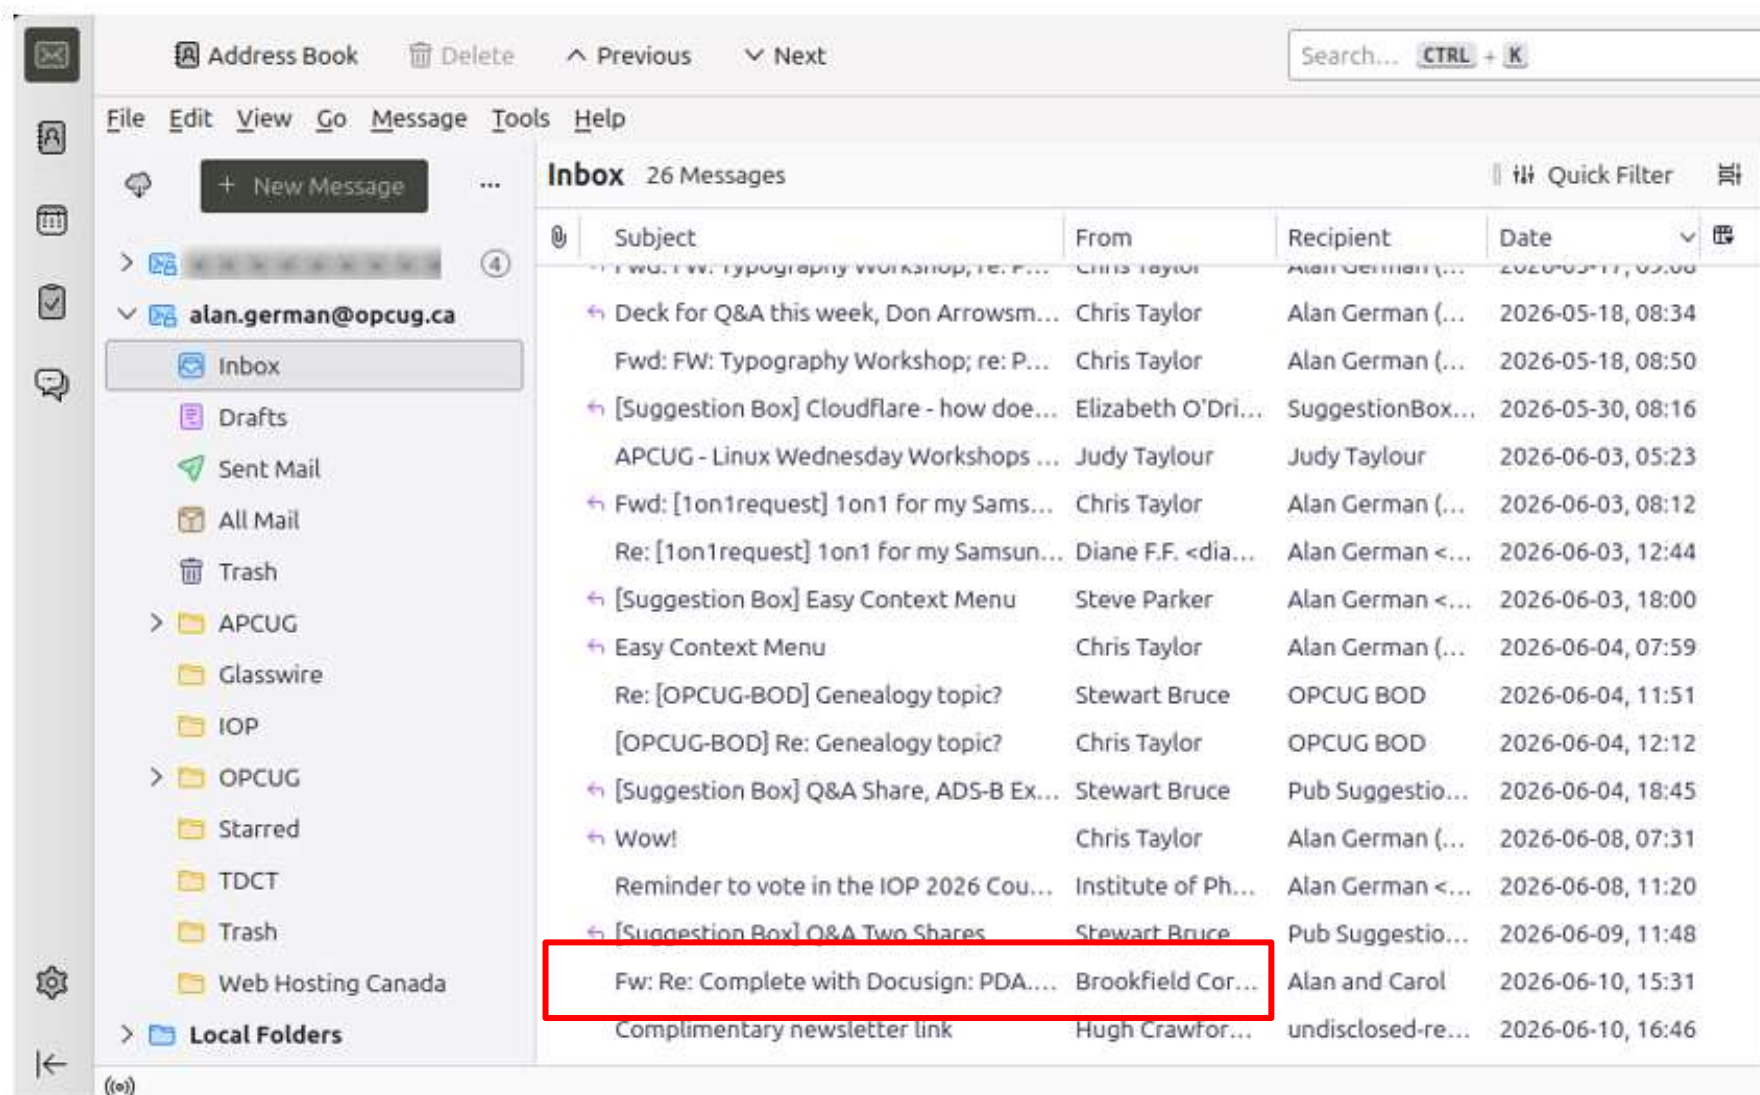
Address Book Delete Previous Next Search... CTRL + K

File Edit View Go Message Tools Help

New Message ...

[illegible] 4

alan.german@opcug.ca

Inbox
Drafts
Sent Mail
All Mail
Trash
APCUG
Glasswire
IOP
OPCUG
Starred
TDCT
Trash
Web Hosting Canada
Local Folders

Inbox 26 Messages Quick Filter

| Subject | From | Recipient | Date |
|---|---|---|---|
| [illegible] | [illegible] | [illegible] | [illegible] |
| Deck for Q&A this week, Don Arrowsm... | Chris Taylor | Alan German (... | 2026-05-18, 08:34 |
| Fwd: FW: Typography Workshop; re: P... | Chris Taylor | Alan German (... | 2026-05-18, 08:50 |
| [Suggestion Box] Cloudflare - how doe... | Elizabeth O'Dri... | SuggestionBox... | 2026-05-30, 08:16 |
| APCUG - Linux Wednesday Workshops ... | Judy Taylour | Judy Taylour | 2026-06-03, 05:23 |
| Fwd: [1on1request] 1on1 for my Sams... | Chris Taylor | Alan German (... | 2026-06-03, 08:12 |
| Re: [1on1request] 1on1 for my Samsun... | Diane F.F. <dia... | Alan German <... | 2026-06-03, 12:44 |
| [Suggestion Box] Easy Context Menu | Steve Parker | Alan German <... | 2026-06-03, 18:00 |
| Easy Context Menu | Chris Taylor | Alan German (... | 2026-06-04, 07:59 |
| Re: [OPCUG-BOD] Genealogy topic? | Stewart Bruce | OPCUG BOD | 2026-06-04, 11:51 |
| [OPCUG-BOD] Re: Genealogy topic? | Chris Taylor | OPCUG BOD | 2026-06-04, 12:12 |
| [Suggestion Box] Q&A Share, ADS-B Ex... | Stewart Bruce | Pub Suggestio... | 2026-06-04, 18:45 |
| Wow! | Chris Taylor | Alan German (... | 2026-06-08, 07:31 |
| Reminder to vote in the IOP 2026 Cou... | Institute of Ph... | Alan German <... | 2026-06-08, 11:20 |
| [Suggestion Box] Q&A Two Shares | Stewart Bruce | Pub Suggestio... | 2026-06-09, 11:48 |
| Fw: Re: Complete with Docusign: PDA.... | Brookfield Cor... | Alan and Carol | 2026-06-10, 15:31 |
| Complimentary newsletter link | Hugh Crawfor... | undisclosed-re... | 2026-06-10, 16:46 |

((o))